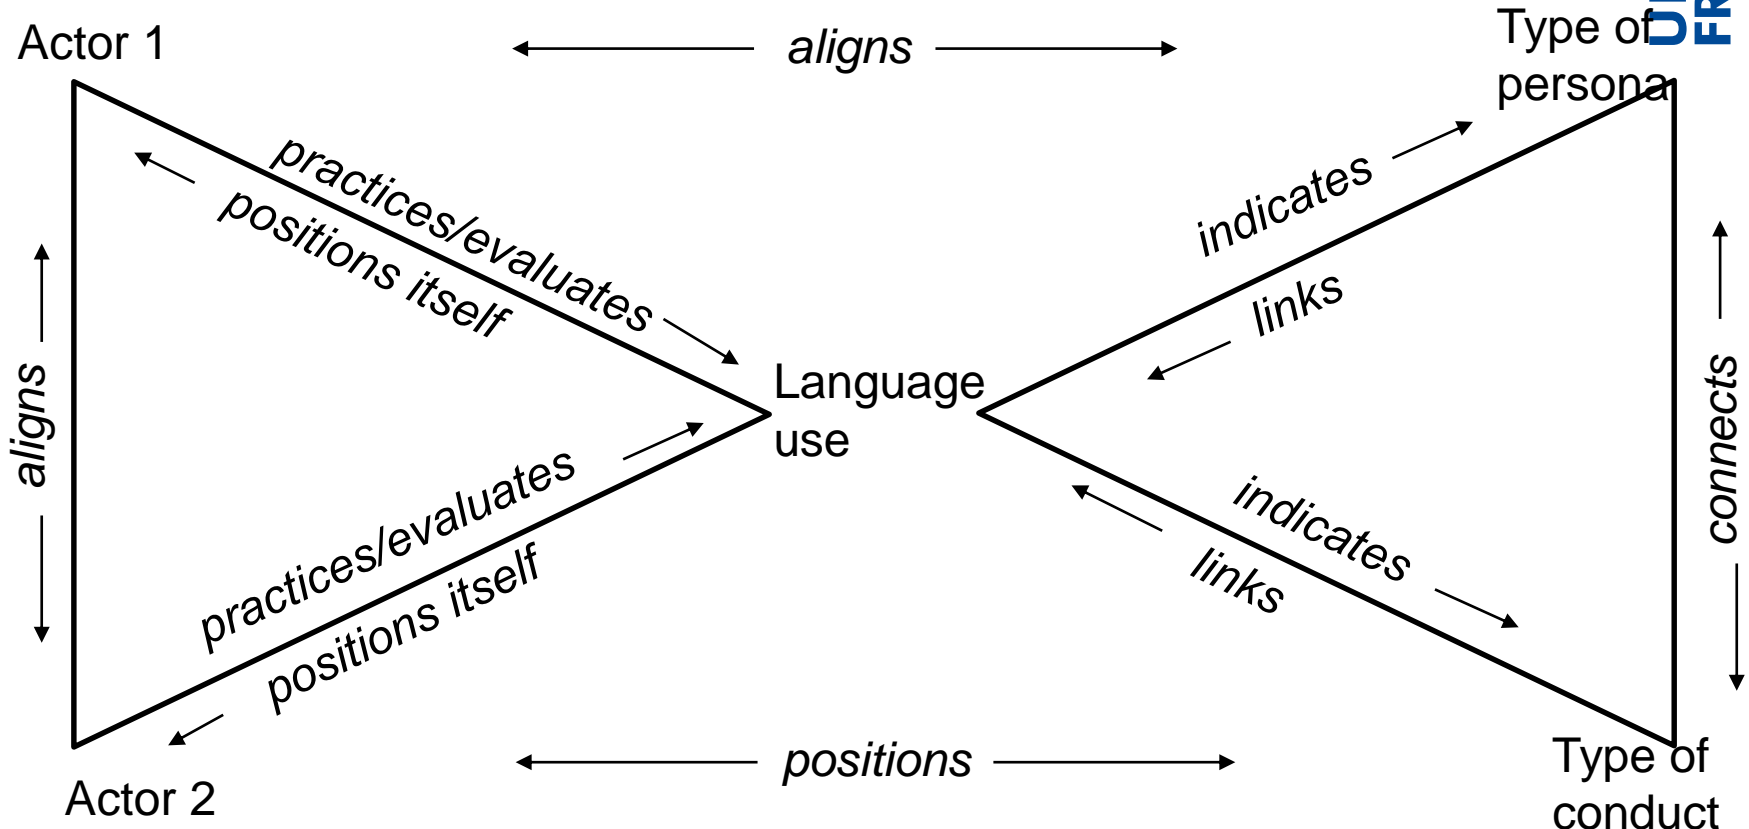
Actor 1

aligns

Type of persona

practices/evaluates

positions itself

indicates

links

aligns

Language use

connects

practices/evaluates

positions itself

indicates

links

Actor 2

positions

Type of conduct

UI
FR